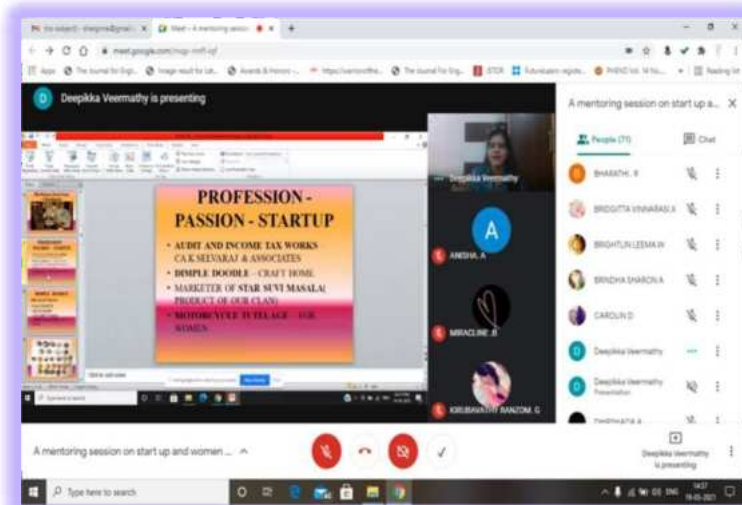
Meet - A mentoring session

meet.google.com

Apps

Deepikka Veermathy is presenting

PROFESSION - PASSION - STARTUP

• AUDIT AND INCOME TAX WORKS CA K SELVARAJ & ASSOCIATES

• DIMPLE DOODLE – CRAFT HOME

• MARKETER OF STAR SUVI MASALA( PRODUCT OF OUR CLAN)

• MOTORCYCLE TUTELAGE – FOR WOMEN

Deepikka Veermathy

ANISHA. A

MIRACLINE. B

KIRUBAVATHY RANZOM. G

A mentoring session on start up a...

People (71)

Chat

BHARATHI. R

BRIDGITTA VINNARASI.X

BRIGHTLIN LEEMA.W

BRINDHA SHARON.A

CAROLIN.D

Deepikka Veermathy

Deepikka Veermathy Presentation

A mentoring session on start up and women ...

Deepikka Veermathy is presenting

Type here to search

ENG

14:37